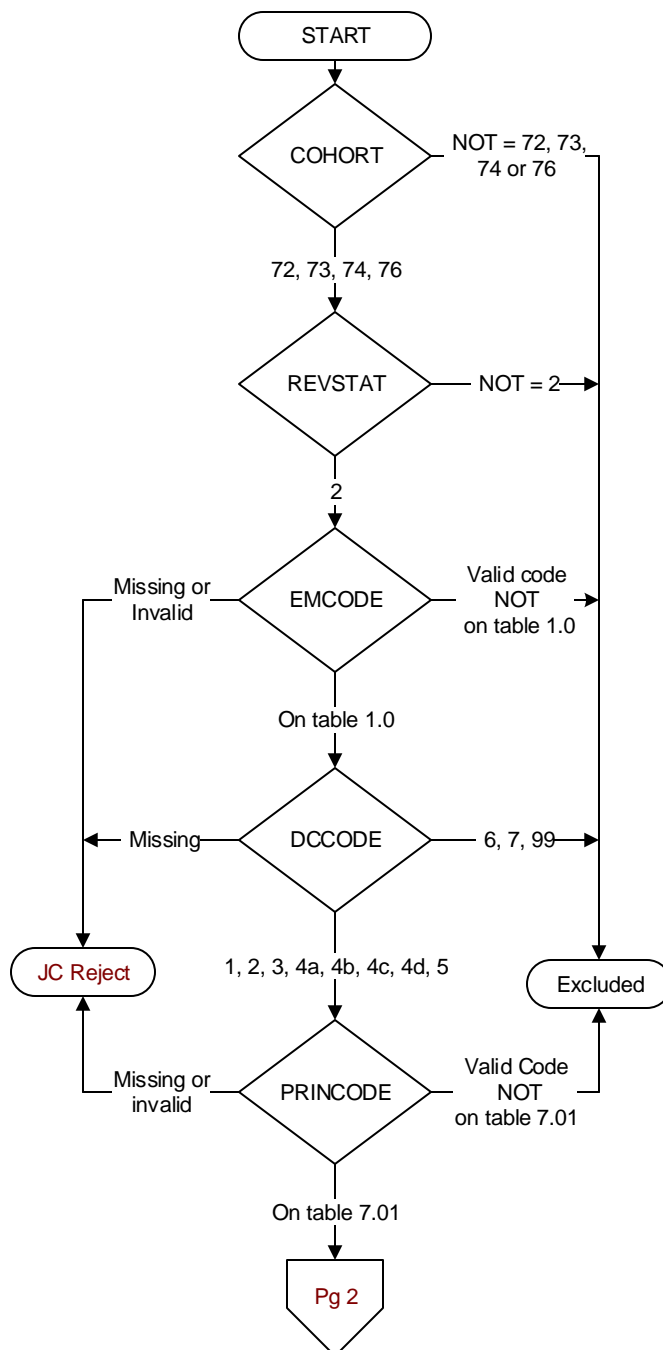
START

COHORT

NOT = 72, 73, 74 or 76

72, 73, 74, 76

REVSTAT

NOT = 2

2

Missing or Invalid

EMCODE

Valid code NOT on table 1.0

On table 1.0

Missing

DCCODE

6, 7, 99

JC Reject

1, 2, 3, 4a, 4b, 4c, 4d, 5

Excluded

Missing or invalid

PRINCODE

Valid Code NOT on table 7.01

On table 7.01

Pg 2